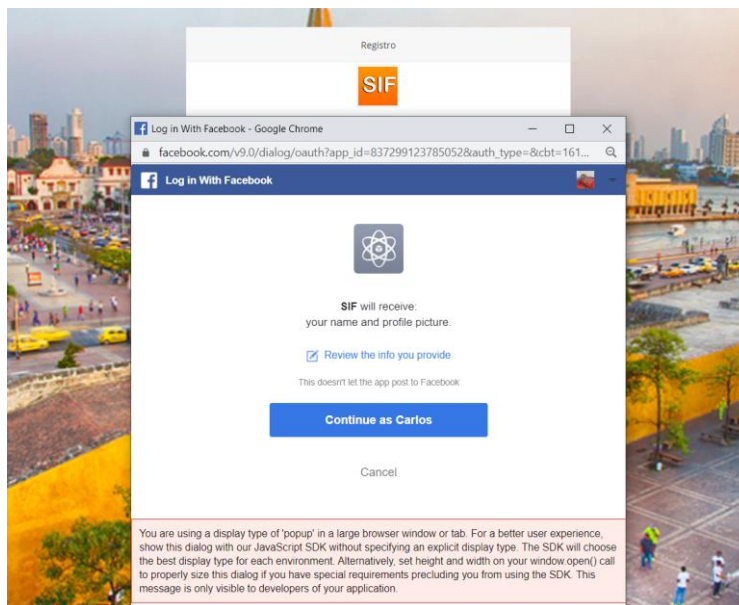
Registro

SIF

Log in With Facebook - Google Chrome

facebook.com/v9.0/dialog/oauth?app_id=837299123785052&auth_type=&cbt=161...

Log in With Facebook

SIF will receive:
your name and profile picture.

Review the info you provide

This doesn't let the app post to Facebook

Continue as Carlos

Cancel

You are using a display type of 'popup' in a large browser window or tab. For a better user experience, show this dialog with our JavaScript SDK without specifying an explicit display type. The SDK will choose the best display type for each environment. Alternatively, set height and width on your window.open() call to properly size this dialog if you have special requirements precluding you from using the SDK. This message is only visible to developers of your application.